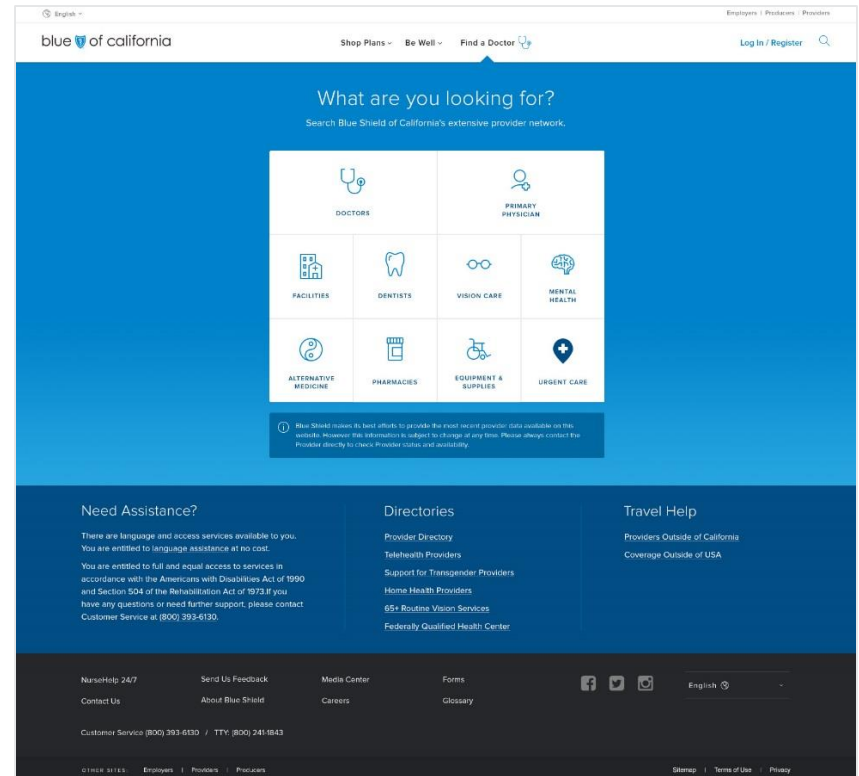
English

Employers | Producers | Providers

blue of california

Shop Plans Be Well Find a Doctor

Log In / Register

What are you looking for?

Search Blue Shield of California's extensive provider network.

DOCTORS

PRIMARY PHYSICIAN

FACILITIES

DENTISTS

VISION CARE

MENTAL HEALTH

ALTERNATIVE MEDICINE

PHARMACIES

EQUIPMENT & SUPPLIES

URGENT CARE

Blue Shield makes its best efforts to provide the most recent provider data available on this website. However this information is subject to change at any time. Please always contact the Provider directly to check Provider status and availability.

Need Assistance?

There are language and access services available to you. You are entitled to language assistance at no cost.

You are entitled to full and equal access to services in accordance with the Americans with Disabilities Act of 1990 and Section 504 of the Rehabilitation Act of 1973.If you have any questions or need further support, please contact Customer Service at (800) 393-6130.

Directories

Provider Directory

Telehealth Providers

Support for Transgender Providers

Home Health Providers

65+ Routine Vision Services

Federally Qualified Health Center

Travel Help

Providers Outside of California

Coverage Outside of USA

NurseHelp 24/7

Send Us Feedback

Media Center

Forms

Contact Us

About Blue Shield

Careers

Glossary

English

Customer Service (800) 393-6130 / TTY: (800) 241-1843

OTHER SITES: Employers | Providers | Producers

Sitemap | Terms of Use | Privacy